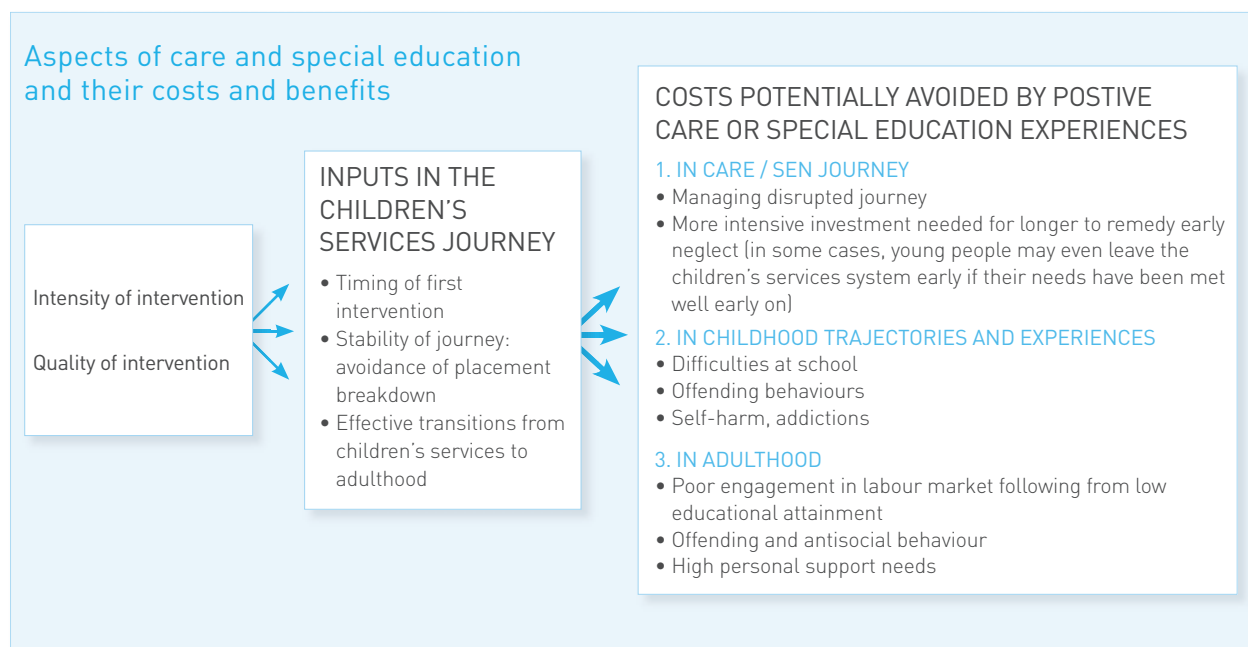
Aspects of care and special education and their costs and benefits

Intensity of intervention

Quality of intervention

INPUTS IN THE CHILDREN'S SERVICES JOURNEY

• Timing of first intervention
• Stability of journey: avoidance of placement breakdown
• Effective transitions from children's services to adulthood

COSTS POTENTIALLY AVOIDED BY POSTIVE CARE OR SPECIAL EDUCATION EXPERIENCES

1. IN CARE / SEN JOURNEY
• Managing disrupted journey
• More intensive investment needed for longer to remedy early neglect (in some cases, young people may even leave the children's services system early if their needs have been met well early on)

2. IN CHILDHOOD TRAJECTORIES AND EXPERIENCES
• Difficulties at school
• Offending behaviours
• Self-harm, addictions

3. IN ADULTHOOD
• Poor engagement in labour market following from low educational attainment
• Offending and antisocial behaviour
• High personal support needs